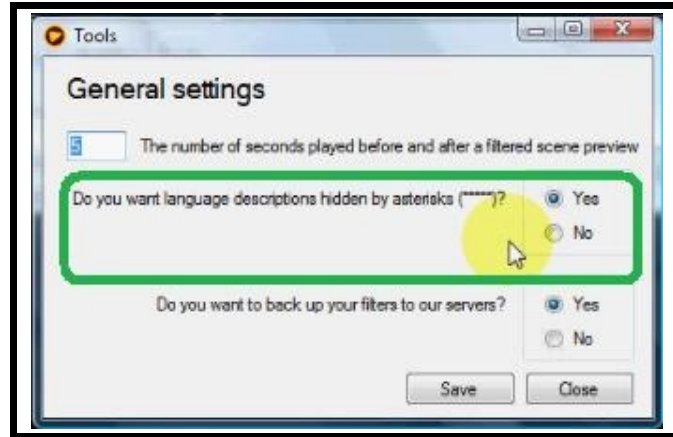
Tools

General settings

5 The number of seconds played before and after a filtered scene preview

Do you want language descriptions hidden by asterisks (*****)?

Yes

No

Do you want to back up your filters to our servers?

Yes

No

Save

Close